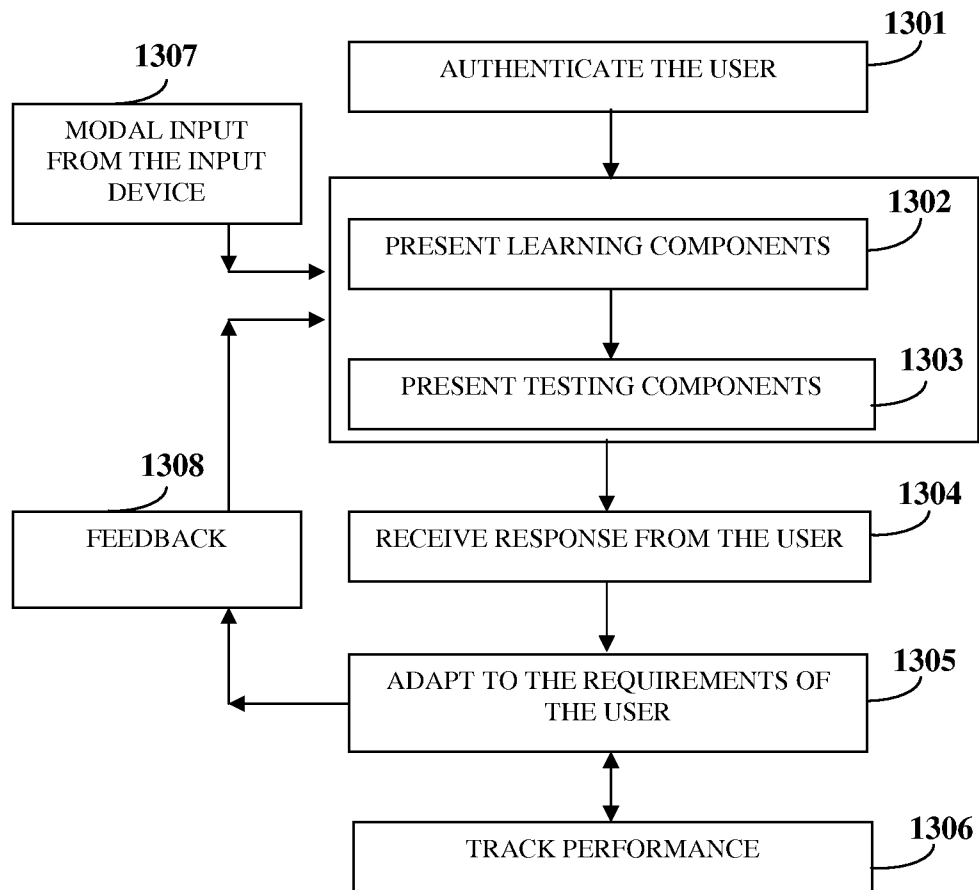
1307

MODAL INPUT FROM THE INPUT DEVICE

1301

AUTHENTICATE THE USER

1302

PRESENT LEARNING COMPONENTS

1303

PRESENT TESTING COMPONENTS

1308

FEEDBACK

1304

RECEIVE RESPONSE FROM THE USER

1305

ADAPT TO THE REQUIREMENTS OF THE USER

1306

TRACK PERFORMANCE